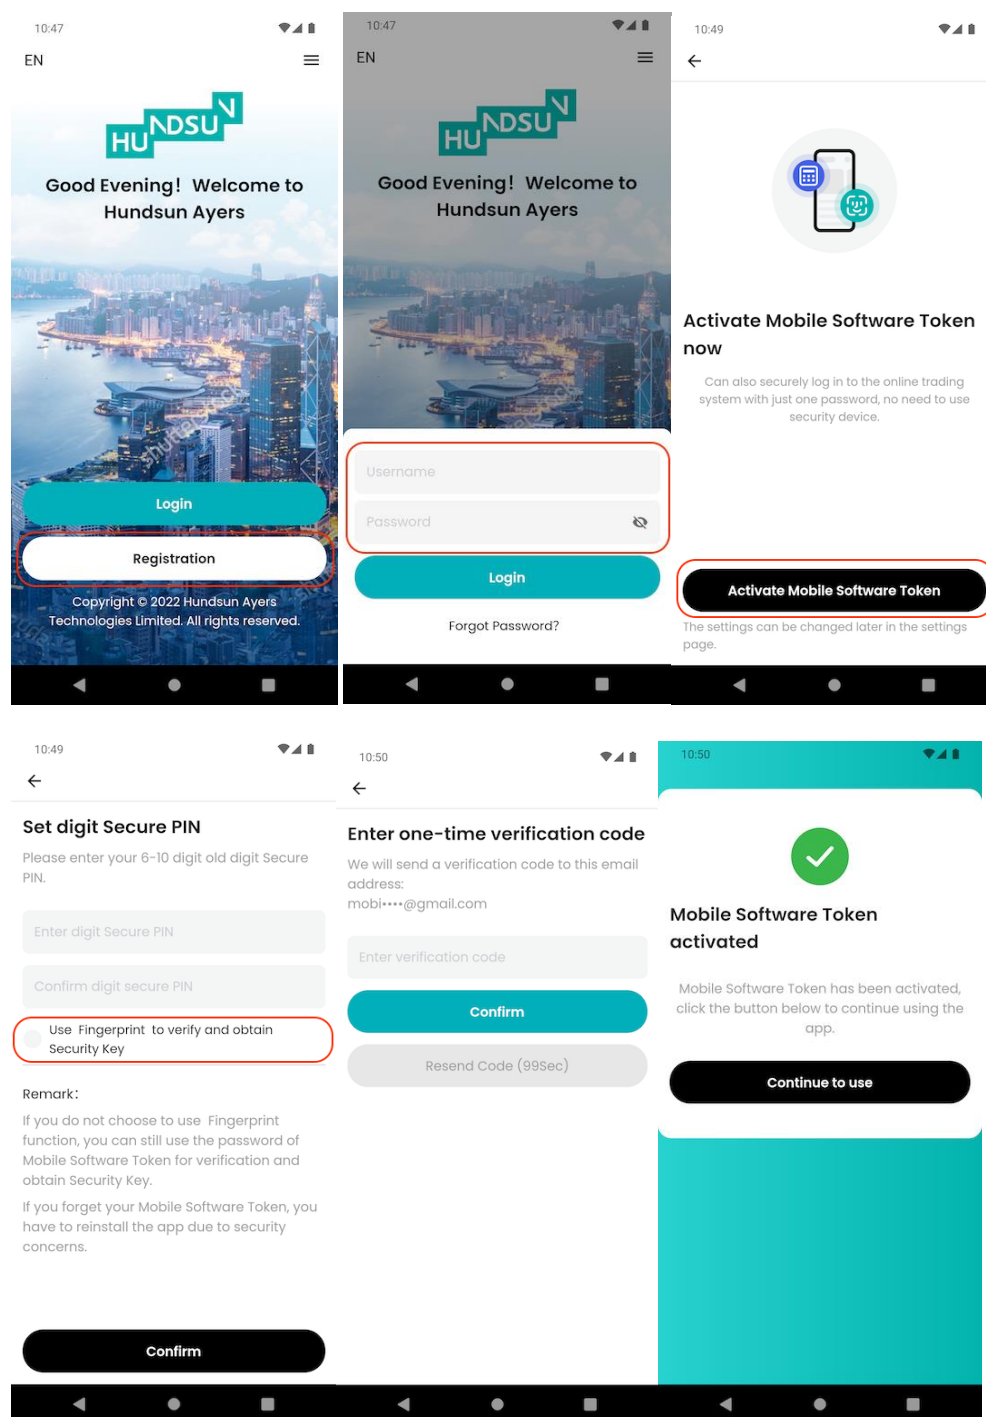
10:47

EN

HUNDSUN

Good Evening！ Welcome to Hundsun Ayers

Login

Registration

Copyright © 2022 Hundsun Ayers Technologies Limited. All rights reserved.

10:47

EN

HUNDSUN

Good Evening！ Welcome to Hundsun Ayers

Username

Password

Login

Forgot Password?

10:49

Activate Mobile Software Token now

Can also securely log in to the online trading system with just one password, no need to use security device.

Activate Mobile Software Token

The settings can be changed later in the settings page.

10:49

Set digit Secure PIN

Please enter your 6-10 digit old digit Secure PIN.

Enter digit Secure PIN

Confirm digit secure PIN

Use Fingerprint to verify and obtain Security Key

Remark：

If you do not choose to use Fingerprint function, you can still use the password of Mobile Software Token for verification and obtain Security Key.

If you forget your Mobile Software Token, you have to reinstall the app due to security concerns.

Confirm

10:50

Enter one-time verification code

We will send a verification code to this email address:
mobi••••@gmail.com

Enter verification code

Confirm

Resend Code (99Sec)

10:50

Mobile Software Token activated

Mobile Software Token has been activated, click the button below to continue using the app.

Continue to use